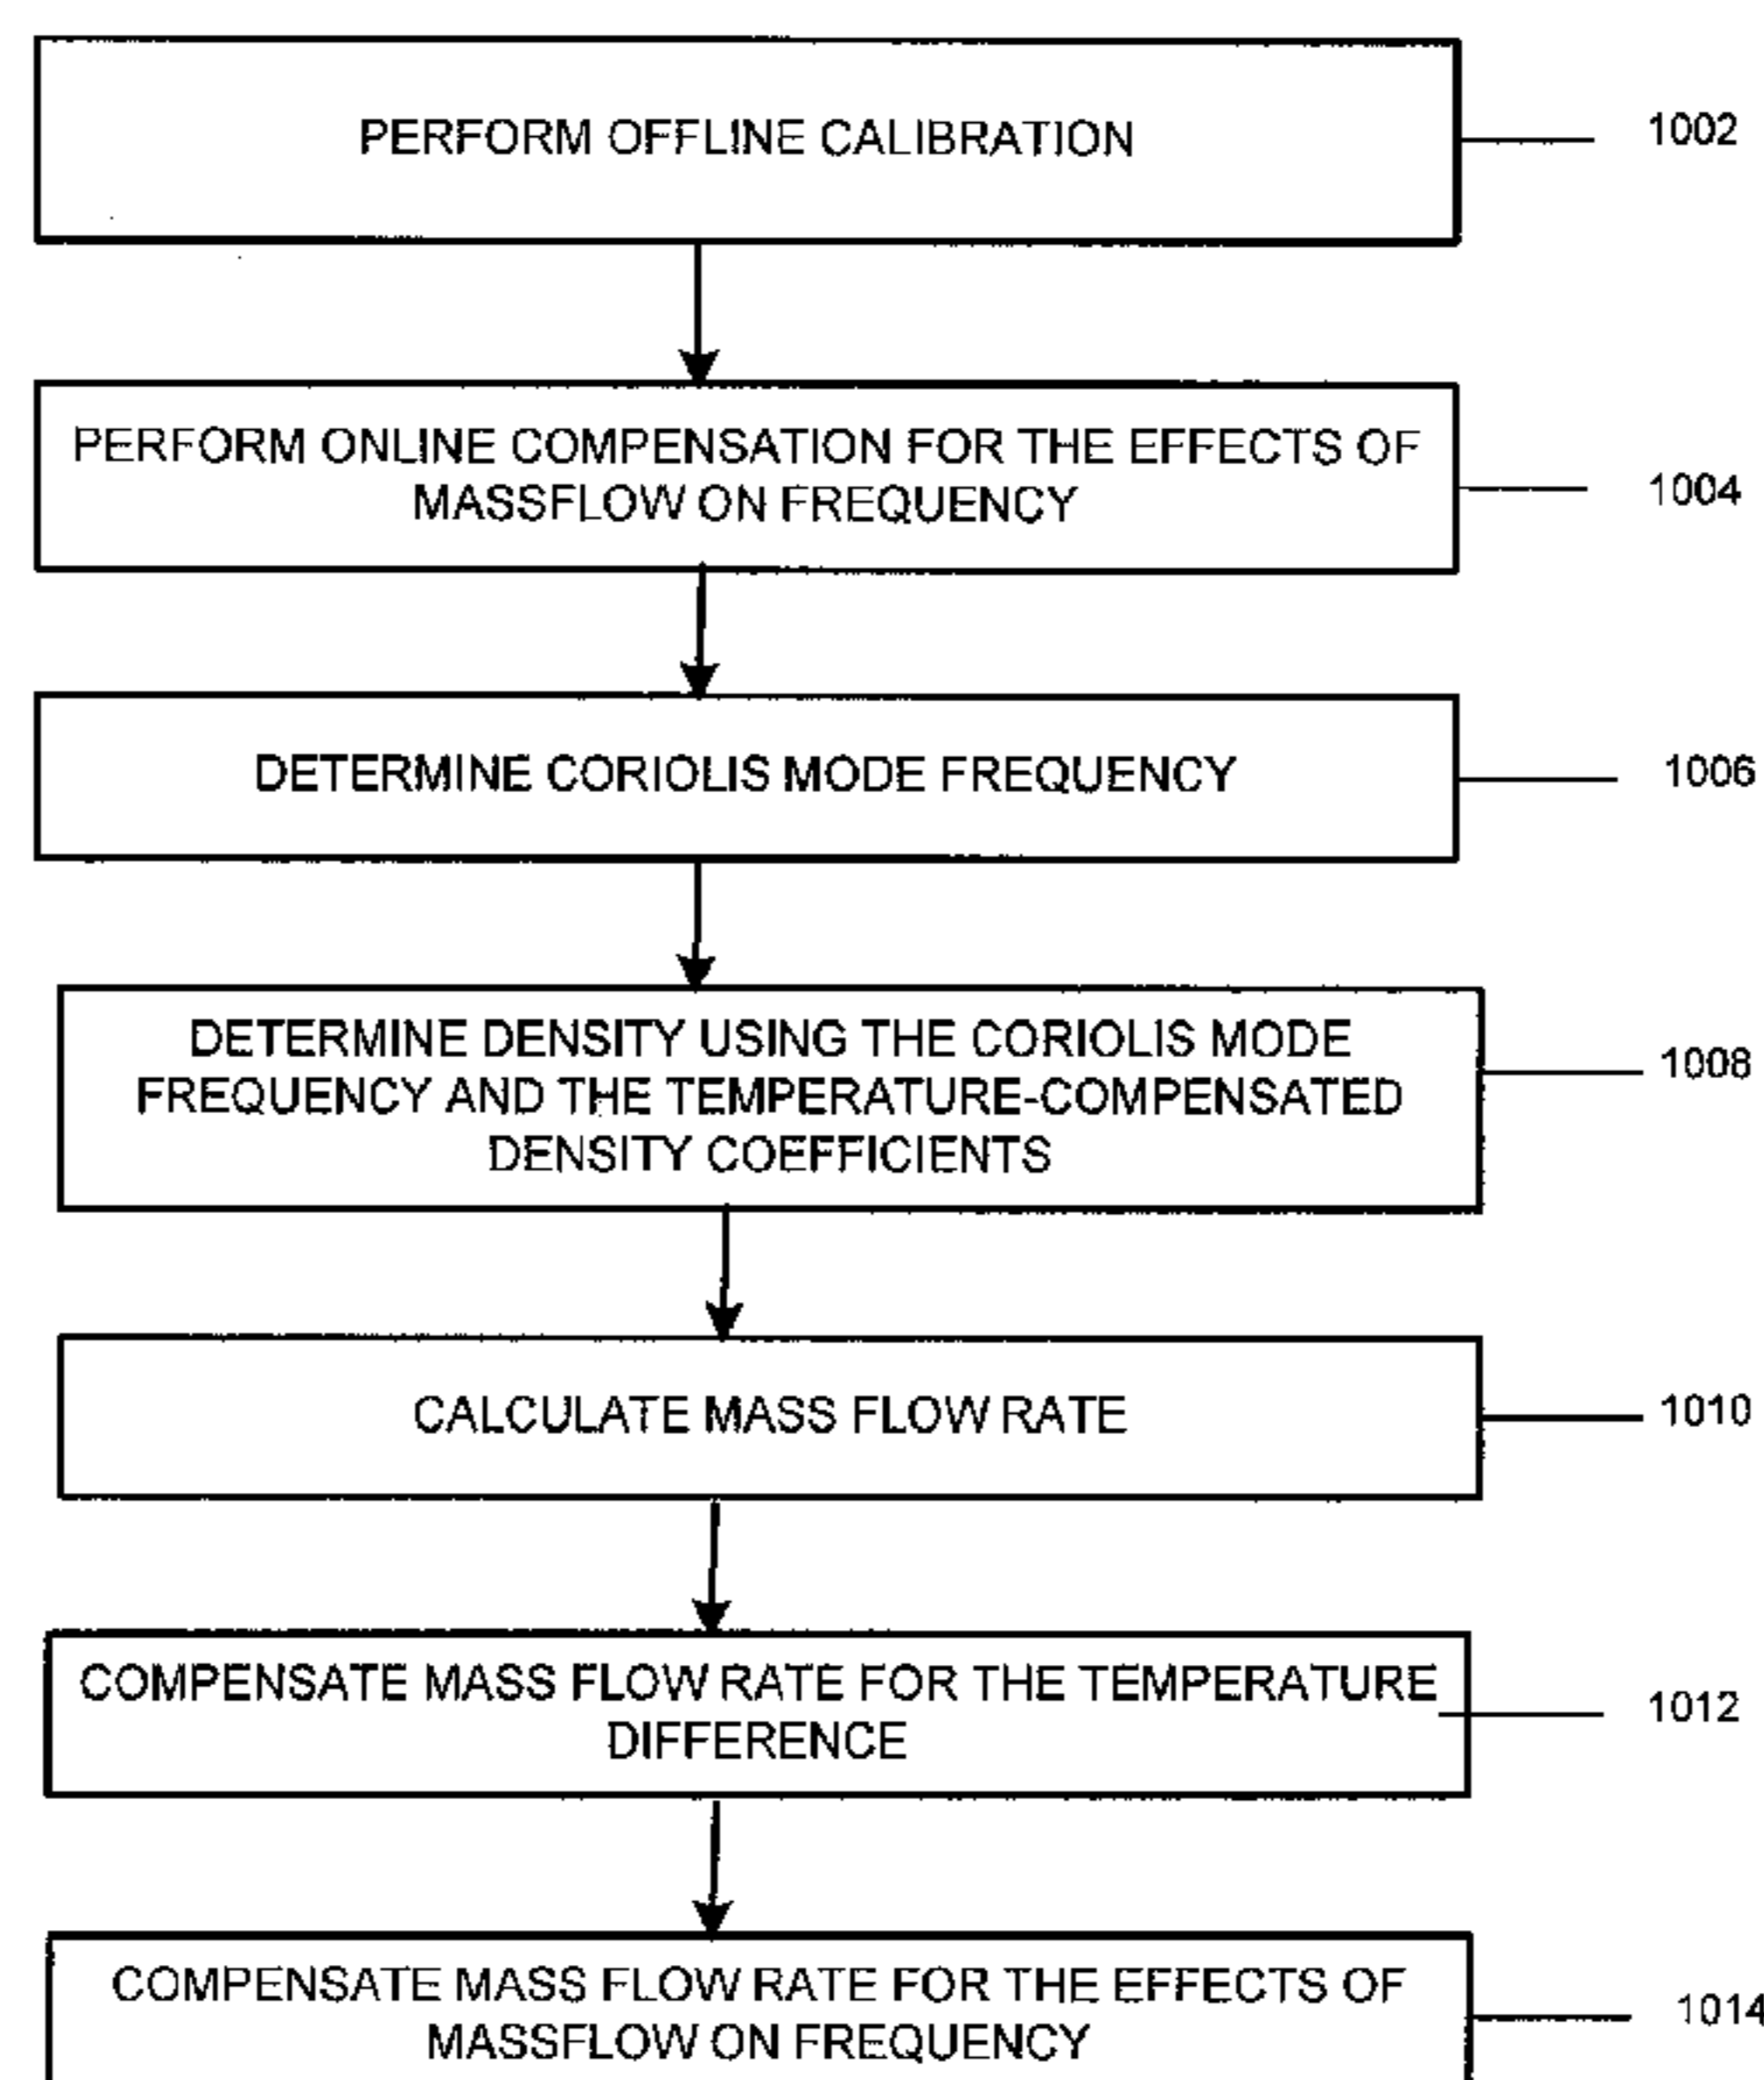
PERFORM OFFLINE CALIBRATION

1002

PERFORM ONLINE COMPENSATION FOR THE EFFECTS OF MASSFLOW ON FREQUENCY

1004

DETERMINE CORIOLIS MODE FREQUENCY

1006

DETERMINE DENSITY USING THE CORIOLIS MODE FREQUENCY AND THE TEMPERATURE-COMPENSATED DENSITY COEFFICIENTS

1008

CALCULATE MASS FLOW RATE

1010

COMPENSATE MASS FLOW RATE FOR THE TEMPERATURE DIFFERENCE

1012

COMPENSATE MASS FLOW RATE FOR THE EFFECTS OF MASSFLOW ON FREQUENCY

1014